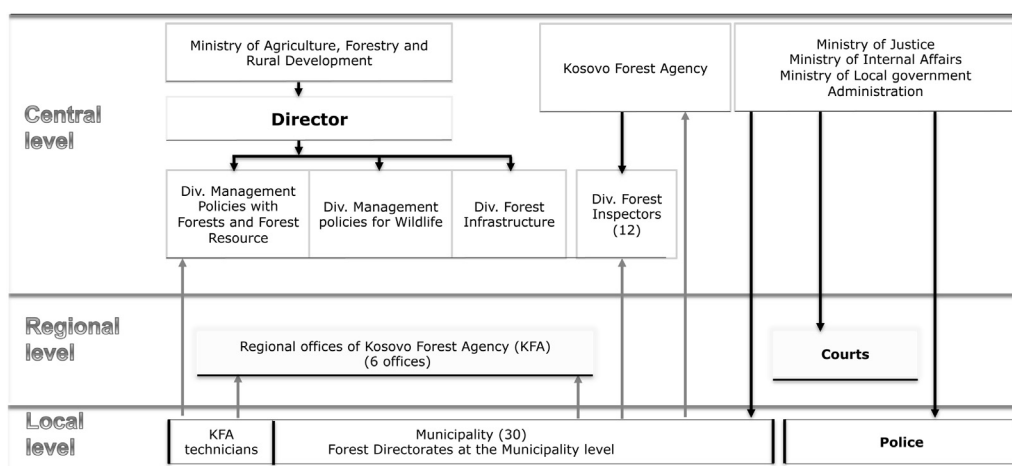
Central level

Ministry of Agriculture, Forestry and Rural Development

Director

Div. Management Policies with Forests and Forest Resource

Div. Management policies for Wildlife

Div. Forest Infrastructure

Kosovo Forest Agency

Div. Forest Inspectors (12)

Ministry of Justice
Ministry of Internal Affairs
Ministry of Local government Administration

Regional level

Regional offices of Kosovo Forest Agency (KFA) (6 offices)

Courts

Local level

KFA technicians

Municipality (30)
Forest Directorates at the Municipality level

Police